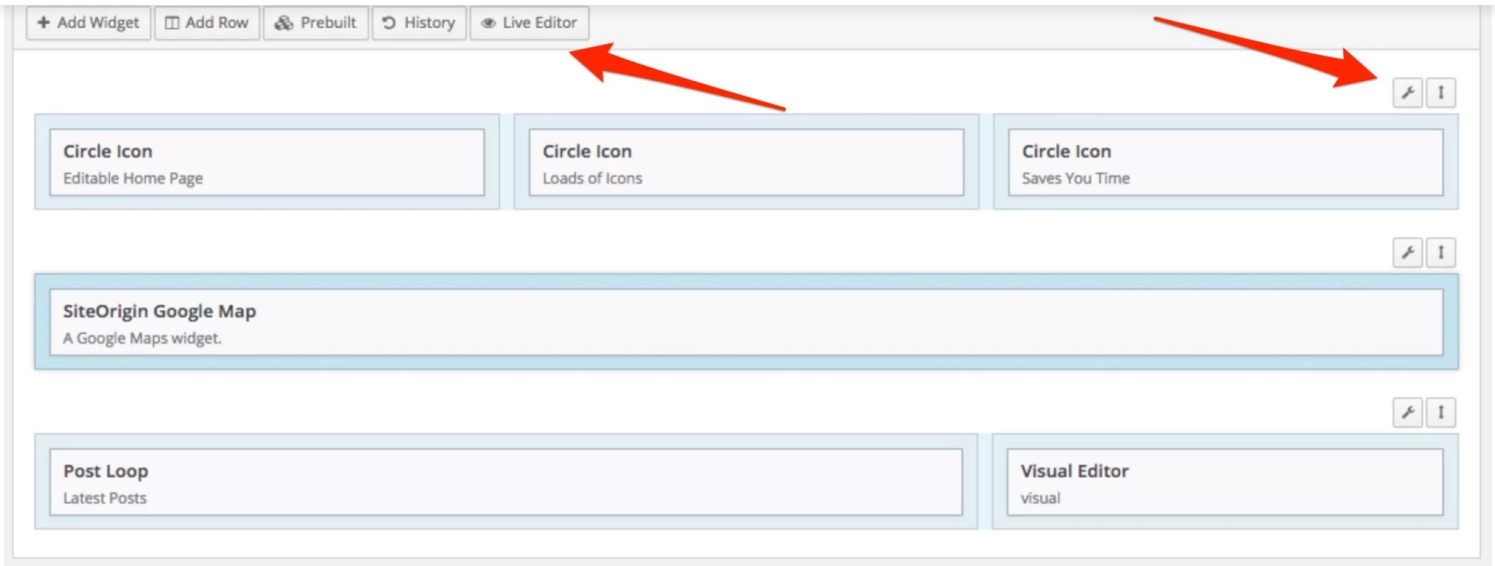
+ Add Widget | Add Row | Prebuilt | History | Live Editor

Circle Icon
Editable Home Page

Circle Icon
Loads of Icons

Circle Icon
Saves You Time

SiteOrigin Google Map
A Google Maps widget.

Post Loop
Latest Posts

Visual Editor
visual